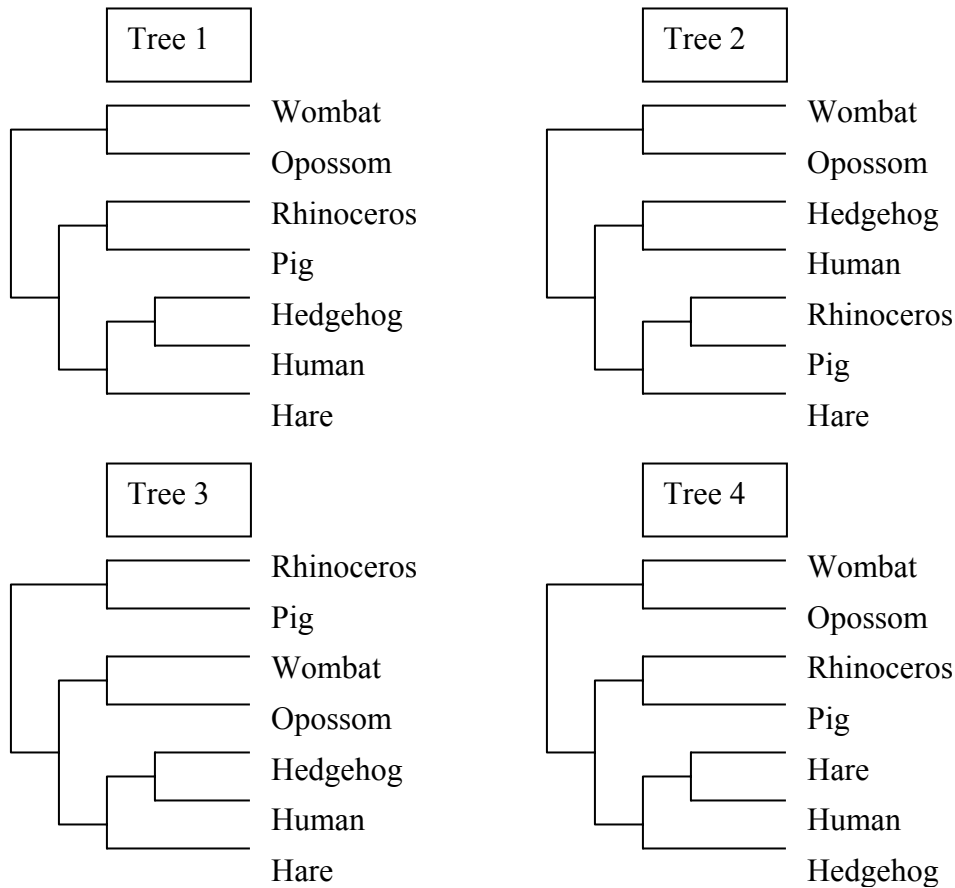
Tree 1

Wombat
Opossom
Rhinoceros
Pig
Hedgehog
Human
Hare

Tree 2

Wombat
Opossom
Hedgehog
Human
Rhinoceros
Pig
Hare

Tree 3

Rhinoceros
Pig
Wombat
Opossom
Hedgehog
Human
Hare

Tree 4

Wombat
Opossom
Rhinoceros
Pig
Hare
Human
Hedgehog